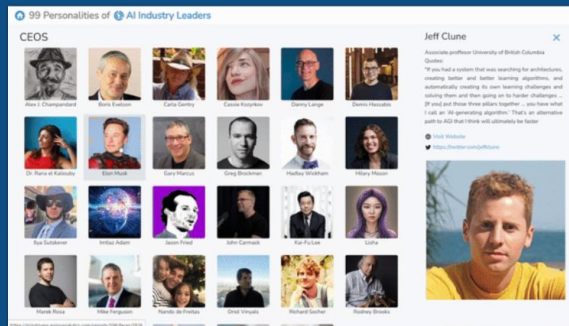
99 Personalities of AI Industry Leaders

CEOS

Alex J. Champandard
Boris Eveleon
Carla Gentry
Cassie Kozyrkov
Danny Lange
Demis Hassabis
Dr. Rana el Kaliouby
Elon Musk
Gary Marcus
Greg Brockman
Hadley Wickham
Hilary Mason
Ilya Sutskever
Imbaz Adam
Jason Fried
John Carmack
Kai-Fu Lee
Lisha
Marek Rosa
Mike Ferguson
Nando de Freitas
Oriol Vinyals
Richard Socher
Rodney Brooks

Jeff Clune

Associate professor University of British Columbia
Quotes:
"If you had a system that was searching for architectures, creating better and better learning algorithms, and automatically creating its own learning challenges and solving them and then going on to harder challenges ... [If you] put those three pillars together ... you have what I call an 'AI-generating algorithm.' That's an alternative path to AGI that I think will ultimately be faster

Visit Website
https://twitter.com/jeffclune

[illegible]